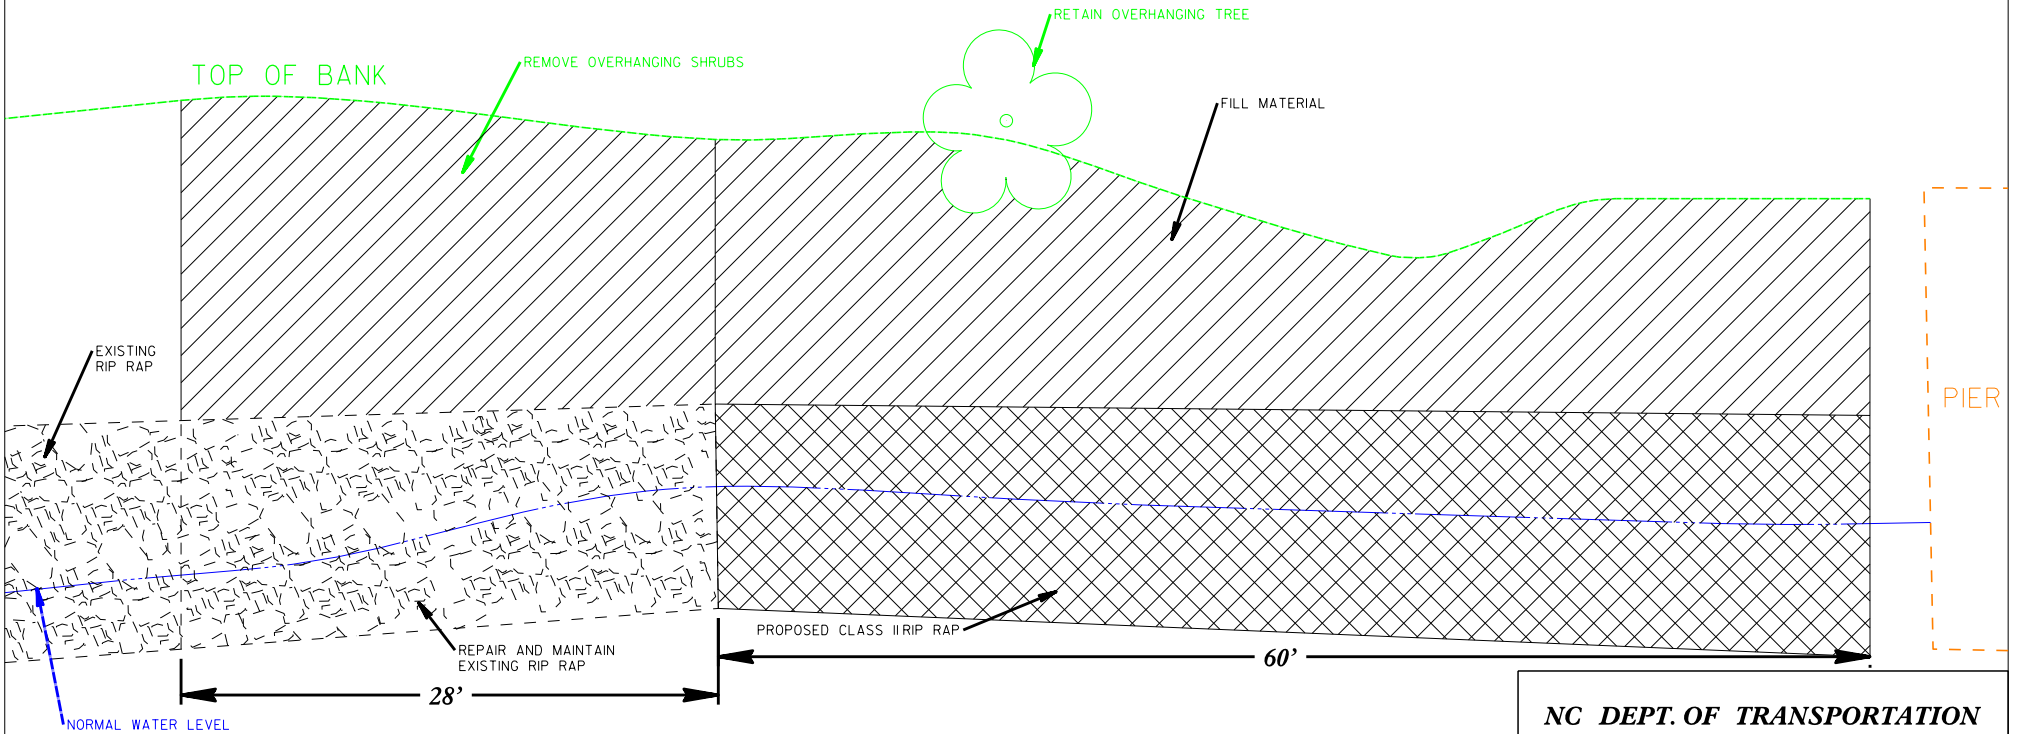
RETAIN OVERHANGING TREE

TOP OF BANK

REMOVE OVERHANGING SHRUBS

FILL MATERIAL

EXISTING RIP RAP

PIER

REPAIR AND MAINTAIN EXISTING RIP RAP

PROPOSED CLASS II RIP RAP

60’

28’

NORMAL WATER LEVEL

NC DEPT. OF TRANSPORTATION